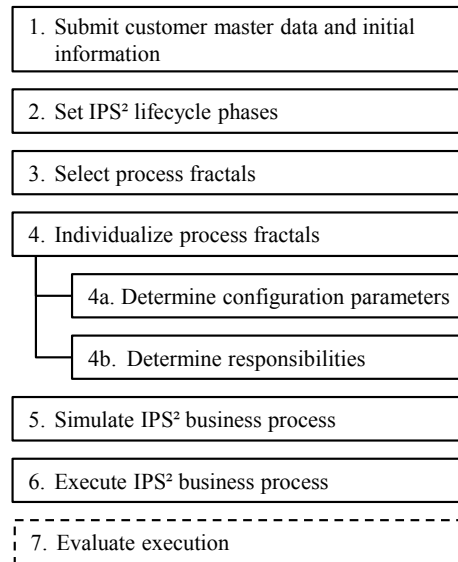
1. Submit customer master data and initial information

2. Set IPS² lifecycle phases

3. Select process fractals

4. Individualize process fractals

4a. Determine configuration parameters

4b. Determine responsibilities

5. Simulate IPS² business process

6. Execute IPS² business process

7. Evaluate execution